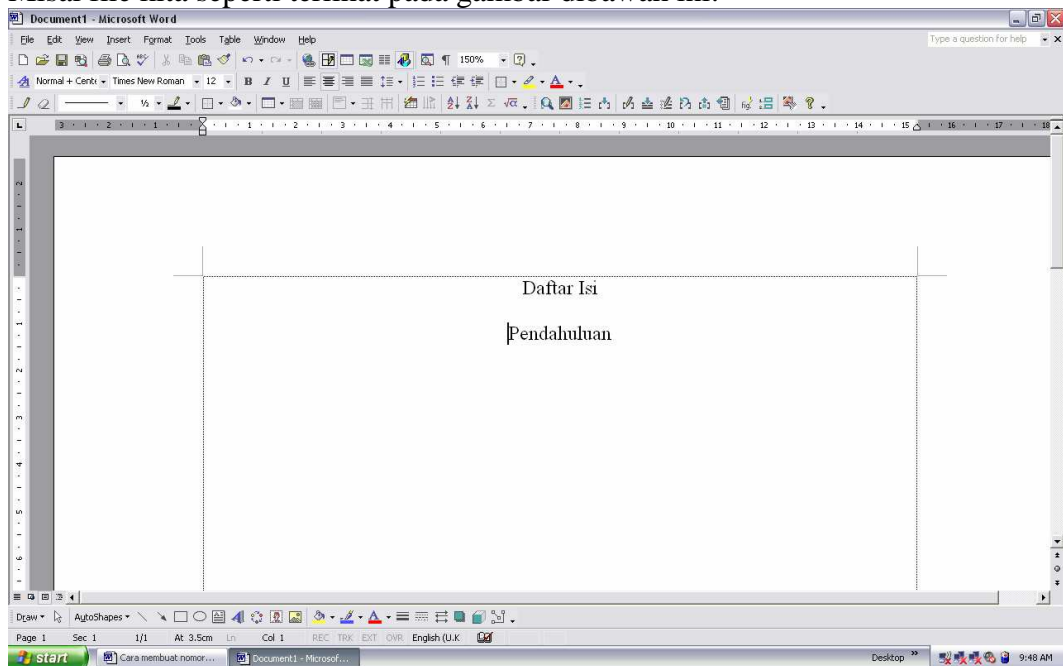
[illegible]

Document1 - Microsoft Word

File Edit View Insert Format Tools Table Window Help

Type a question for help

150%

Normal + Cente Times New Roman 12

Daftar Isi

Pendahuluan

Draw AutoShapes

Page 1 Sec 1 1/1 At 3.5cm Ln Col 1 REC TRK EXT OVR English (U.K

start Cara membuat nomor... Document1 - Microsof...

Desktop 9:48 AM